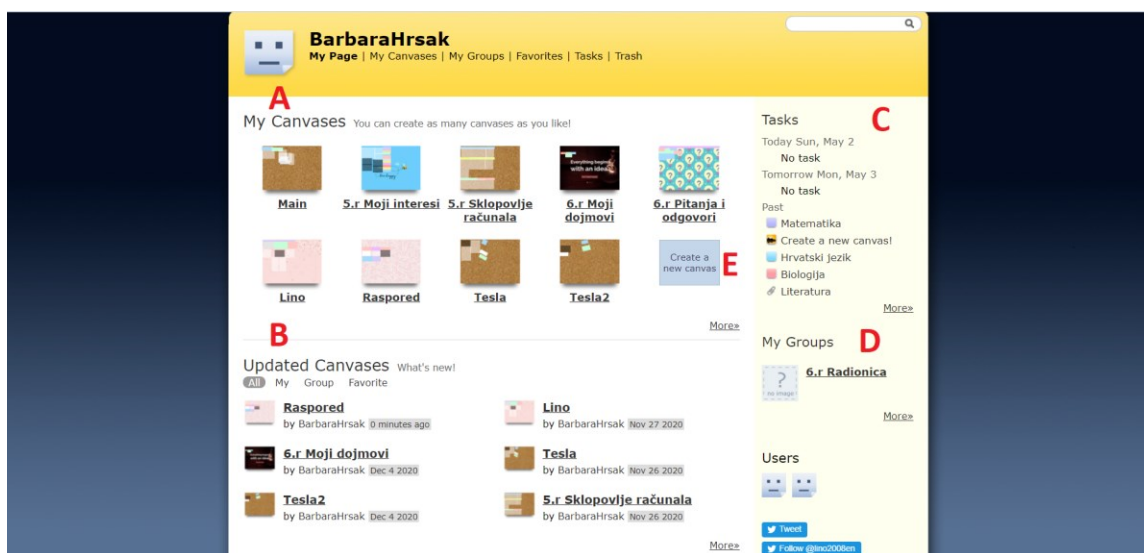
BarbaraHrsak
My Page | My Canvases | My Groups | Favorites | Tasks | Trash

A

My Canvases You can create as many canvases as you like!

Main
5.r Moji interesi
5.r Sklopovlje računala
Everything begins with an idea.
6.r Moji dojmovi
6.r Pitanja i odgovori

Lino
Raspored
Tesla
Tesla2
Create a new canvas
E

More»

B

Updated Canvases What's new!
All My Group Favorite

Raspored
by BarbaraHrsak 0 minutes ago

Lino
by BarbaraHrsak Nov 27 2020

6.r Moji dojmovi
by BarbaraHrsak Dec 4 2020

Tesla
by BarbaraHrsak Nov 26 2020

Tesla2
by BarbaraHrsak Dec 4 2020

5.r Sklopovlje računala
by BarbaraHrsak Nov 26 2020

More»

Tasks
C
Today Sun, May 2
No task
Tomorrow Mon, May 3
No task
Past
Matematika
Create a new canvas!
Hrvatski jezik
Biologija
Literatura
More»

My Groups
D
?
no image
6.r Radionica
More»

Users

Tweet
Follow @lino2008en